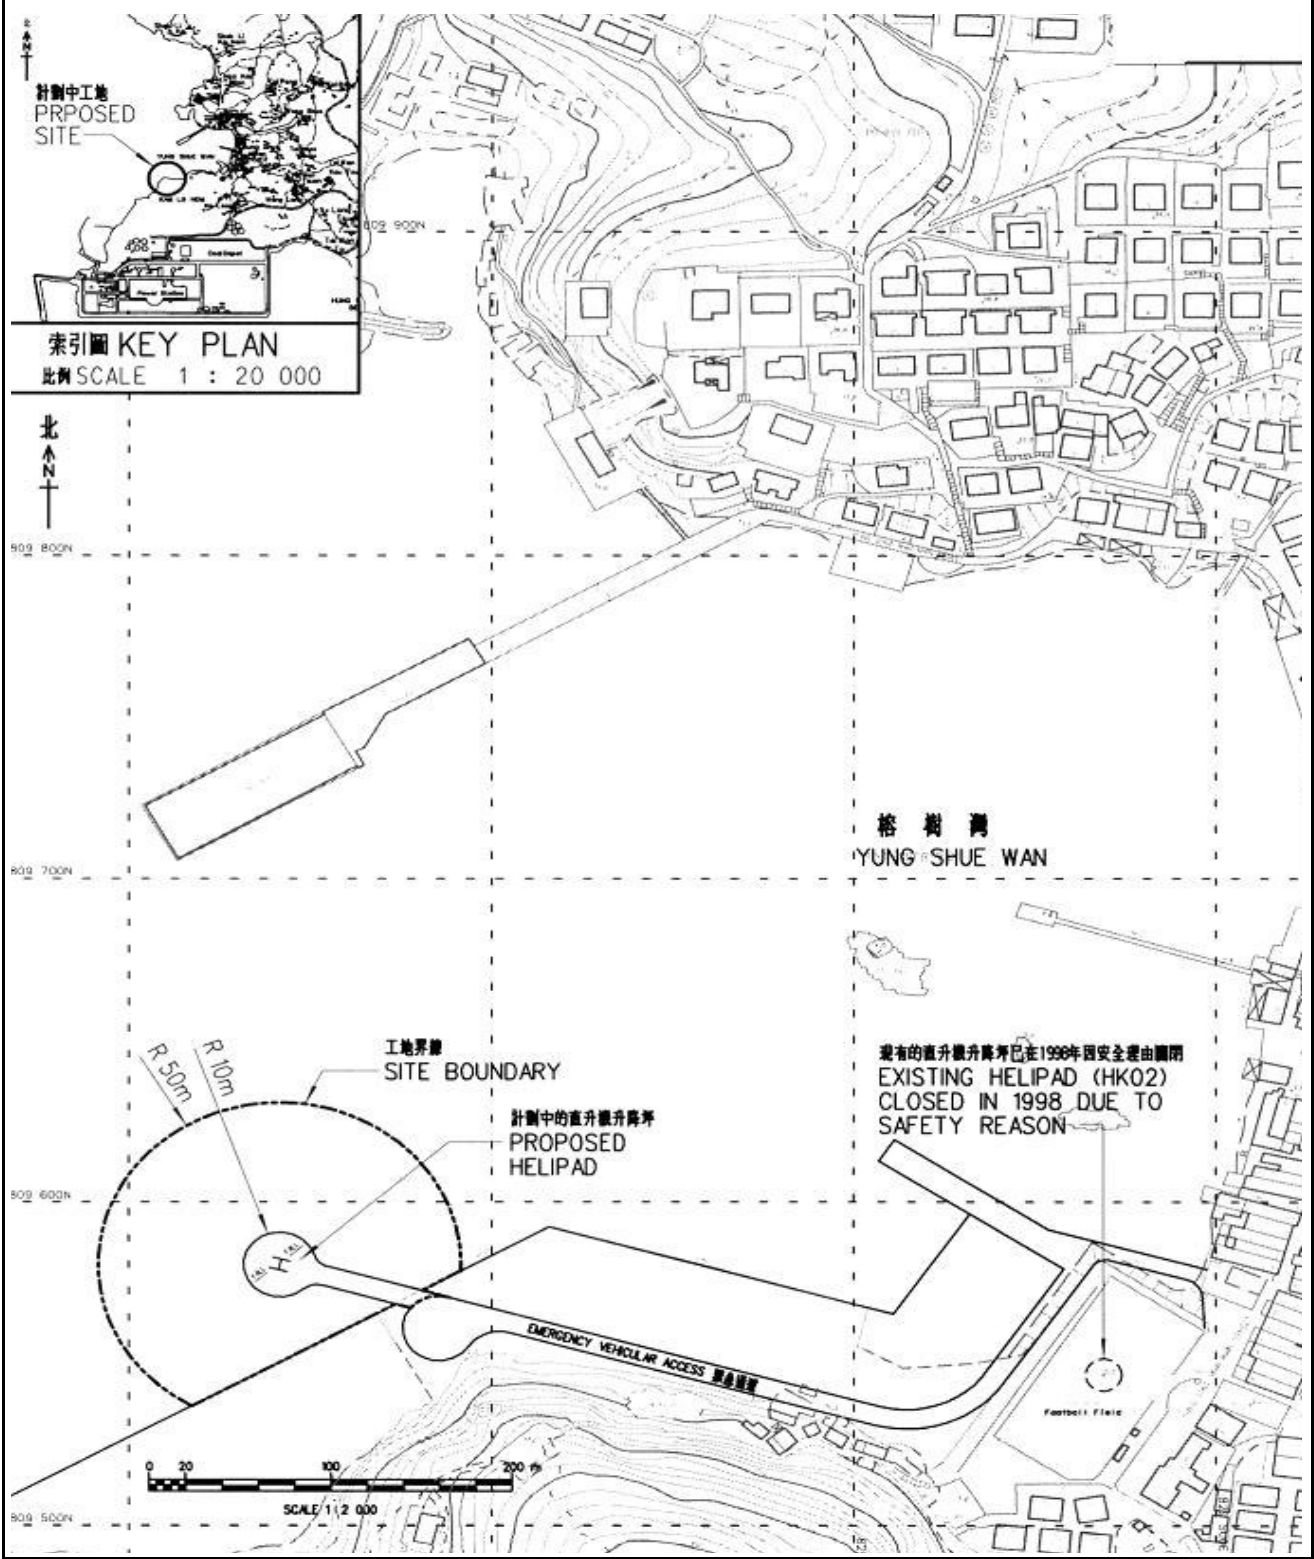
計劃中工地
PRPOSED
SITE

YUNG SHUE WAN

Coal Depot

Power Station

索引圖 KEY PLAN
比例 SCALE 1 : 20 000

北
N

809 900N

809 800N

809 700N

809 600N

809 500N

榕 樹 灣
YUNG SHUE WAN

現有的直升機升降坪已在1998年因安全理由關閉
EXISTING HELIPAD (HK02)
CLOSED IN 1998 DUE TO
SAFETY REASON

R 50m
R 10m

工地界線
SITE BOUNDARY

計劃中的直升機升降坪
PROPOSED
HELIPAD

H

EMERGENCY VEHICULAR ACCESS 緊急通道

Football Field

0 20 100 200 m
SCALE 1:2 000